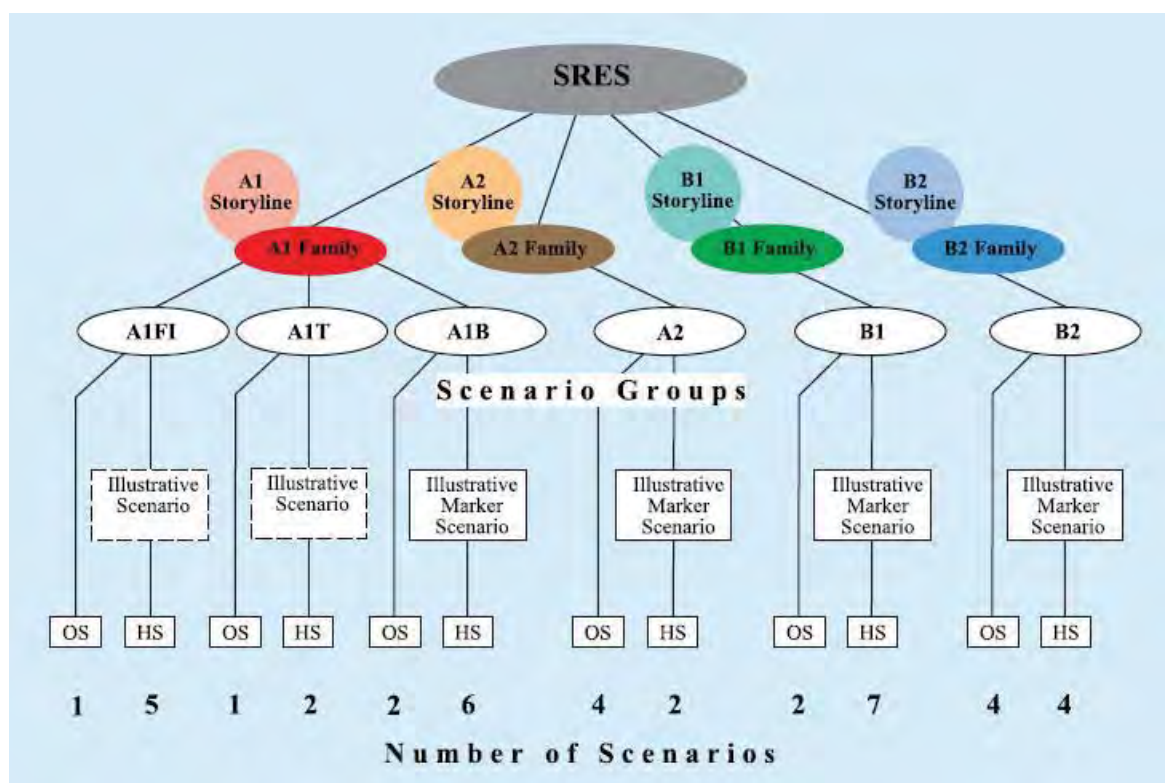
SRES

A1 Storyline

A2 Storyline

B1 Storyline

B2 Storyline

A1 Family

A2 Family

B1 Family

B2 Family

A1FI

A1T

A1B

A2

B1

B2

Scenario Groups

Illustrative Scenario

Illustrative Scenario

Illustrative Marker Scenario

Illustrative Marker Scenario

Illustrative Marker Scenario

Illustrative Marker Scenario

OS HS OS HS OS HS OS HS OS HS OS HS

1 5 1 2 2 6 4 2 2 7 4 4

Number of Scenarios